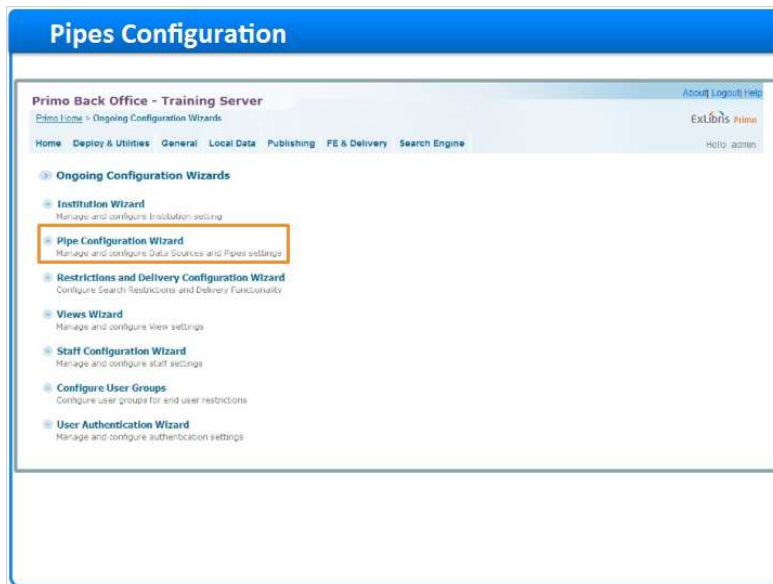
Pipes Configuration

Primo Back Office - Training Server

Primo Home > Ongoing Configuration Wizards

About| Logout| Help

ExLibris Primo

Home Deploy & Utilities General Local Data Publishing FE & Delivery Search Engine

Hello admin

Ongoing Configuration Wizards

Institution Wizard
Manage and configure Institution setting

Pipe Configuration Wizard
Manage and configure Data Sources and Pipes settings

Restrictions and Delivery Configuration Wizard
Configure Search Restrictions and Delivery Functionality

Views Wizard
Manage and configure View settings

Staff Configuration Wizard
Manage and configure staff settings

Configure User Groups
Configure user groups for end user restrictions

User Authentication Wizard
Manage and configure authentication settings